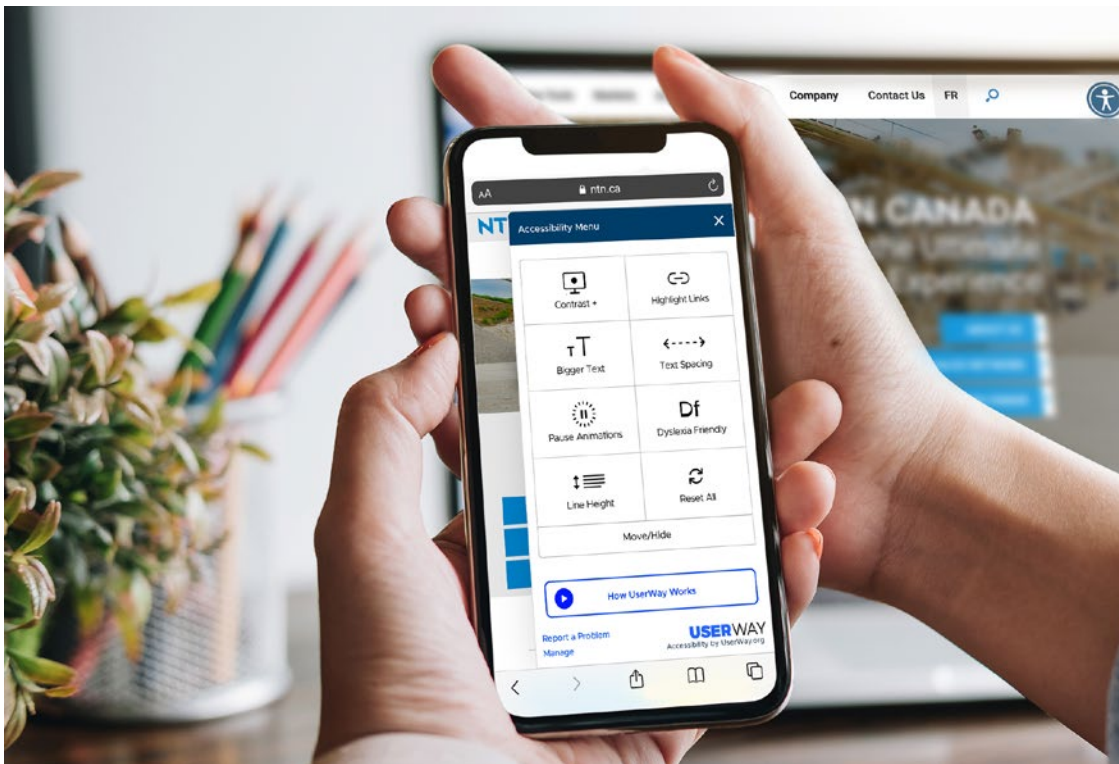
Company Contact Us FR

N CANADA

AA ntn.ca

NT

Accessibility Menu ×

Contrast +

Highlight Links

Bigger Text

Text Spacing

Pause Animations

Df

Dyslexia Friendly

Line Height

Reset All

Move/Hide

How UserWay Works

Report a Problem

Manage

USERWAY

Accessibility by UserWay.org